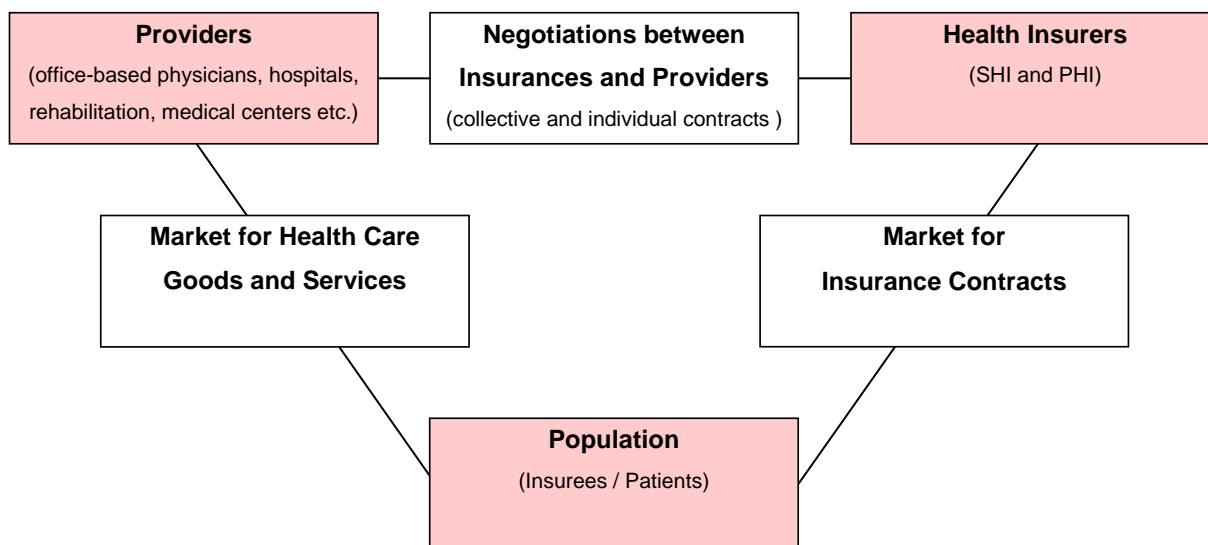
**Providers**
(office-based physicians, hospitals, rehabilitation, medical centers etc.)

**Negotiations between Insurances and Providers**
(collective and individual contracts )

**Health Insurers**
(SHI and PHI)

**Market for Health Care Goods and Services**

**Market for Insurance Contracts**

**Population**
(Insurees / Patients)